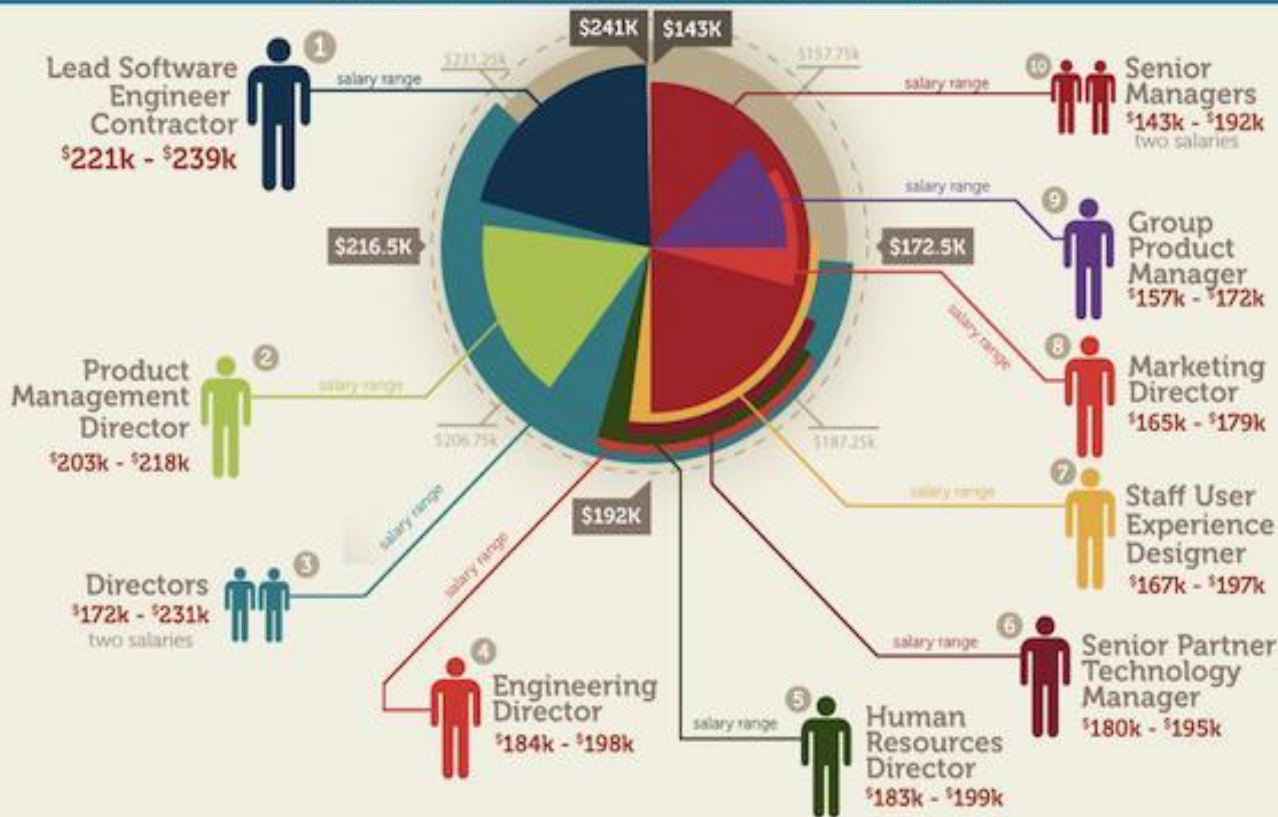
$241K $143K

$231.25k $157.75k

1 salary range
Lead Software Engineer Contractor
$^{\$}221k - ^{\$}239k$

10 salary range
Senior Managers
$^{\$}143k - ^{\$}192k$
two salaries

9 salary range
Group Product Manager
$^{\$}157k - ^{\$}172k$

$216.5K

$172.5K

8 salary range
Marketing Director
$^{\$}165k - ^{\$}179k$

2 salary range
Product Management Director
$^{\$}203k - ^{\$}218k$

$206.75k $187.25k

7 salary range
Staff User Experience Designer
$^{\$}167k - ^{\$}197k$

$192K

3 salary range
Directors
$^{\$}172k - ^{\$}231k$
two salaries

4 salary range
Engineering Director
$^{\$}184k - ^{\$}198k$

6 salary range
Senior Partner Technology Manager
$^{\$}180k - ^{\$}195k$

5 salary range
Human Resources Director
$^{\$}183k - ^{\$}199k$